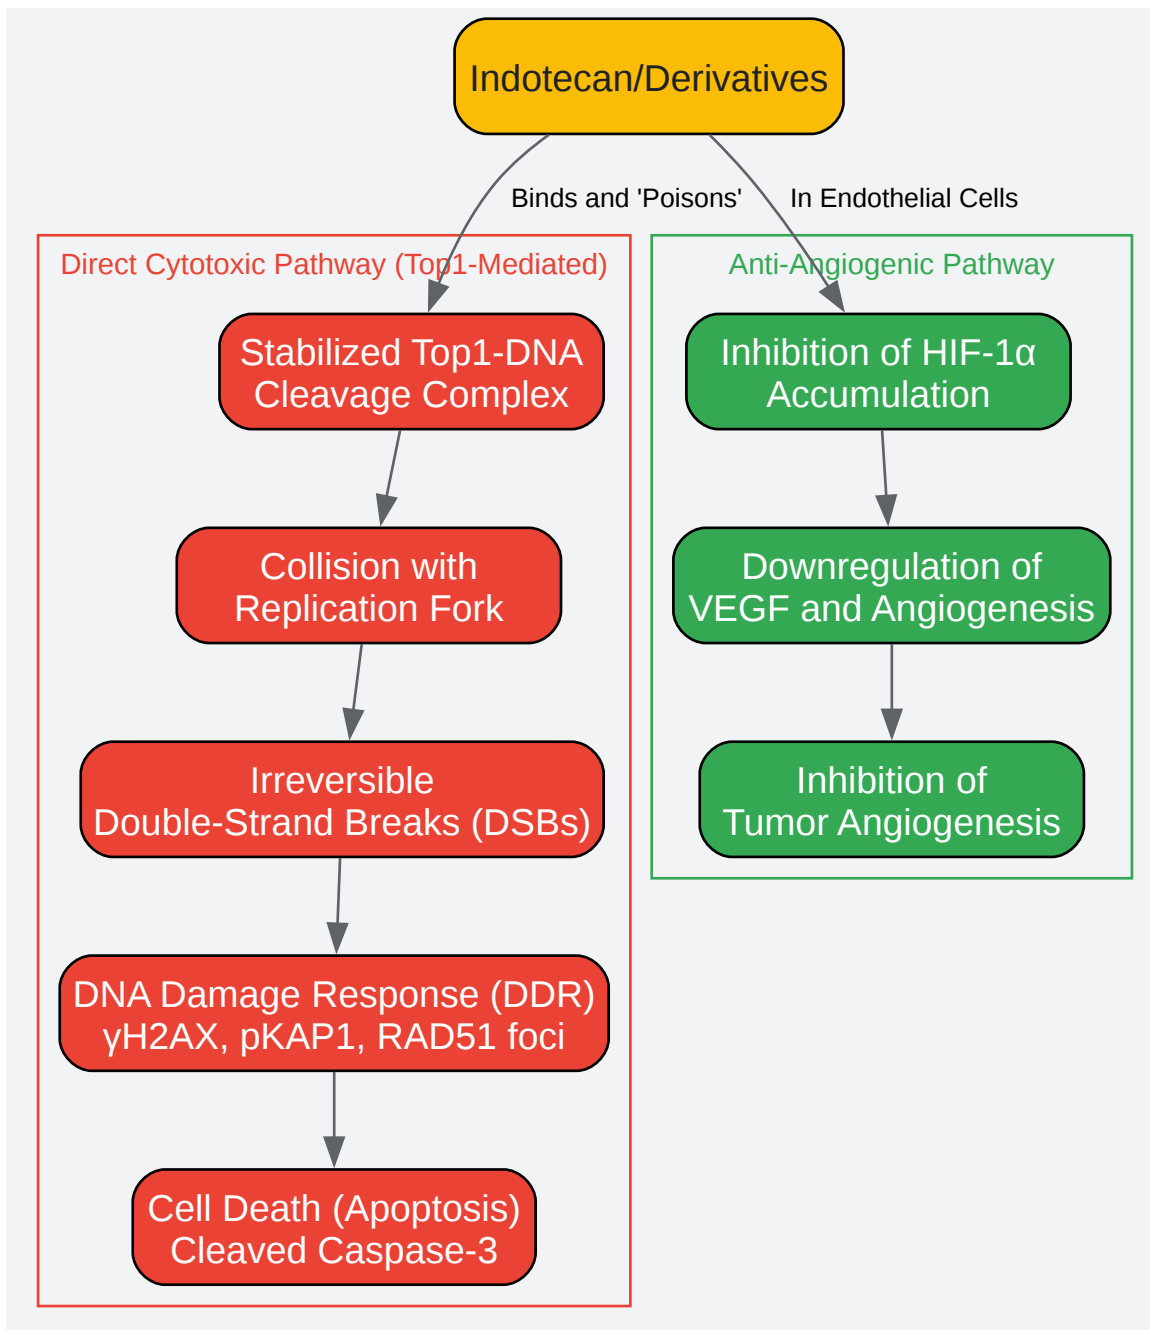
Indotecan/Derivatives

Binds and 'Poisons'

In Endothelial Cells

Direct Cytotoxic Pathway (Top1-Mediated)

Stabilized Top1-DNA Cleavage Complex

Collision with Replication Fork

Irreversible Double-Strand Breaks (DSBs)

DNA Damage Response (DDR) γH2AX, pKAP1, RAD51 foci

Cell Death (Apoptosis) Cleaved Caspase-3

Anti-Angiogenic Pathway

Inhibition of HIF-1α Accumulation

Downregulation of VEGF and Angiogenesis

Inhibition of Tumor Angiogenesis